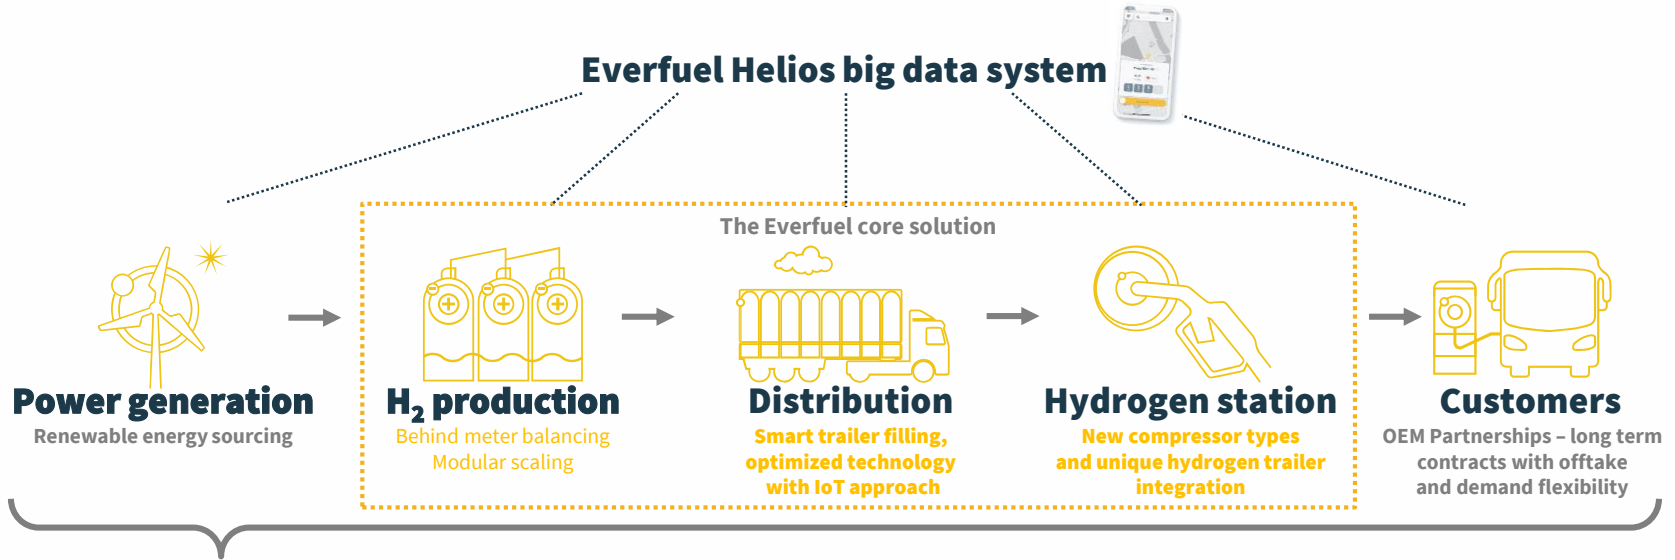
Everfuel Helios big data system

The Everfuel core solution

Power generation
Renewable energy sourcing

$H_2$ production
Behind meter balancing
Modular scaling

Distribution
Smart trailer filling, optimized technology with IoT approach

Hydrogen station
New compressor types and unique hydrogen trailer integration

Customers
OEM Partnerships – long term contracts with offtake and demand flexibility